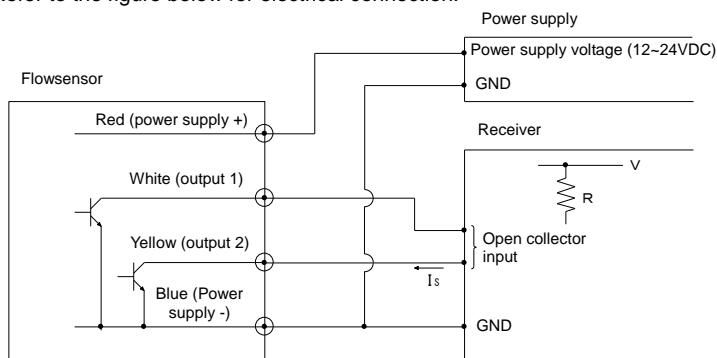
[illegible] to the figure below for electrical connection.

Power supply

Power supply voltage (12~24VDC)

GND

Flowsensor

Red (power supply +)

Receiver

V

R

White (output 1)

Open collector input

Yellow (output 2)

$I_S$

Blue (Power supply -)

GND